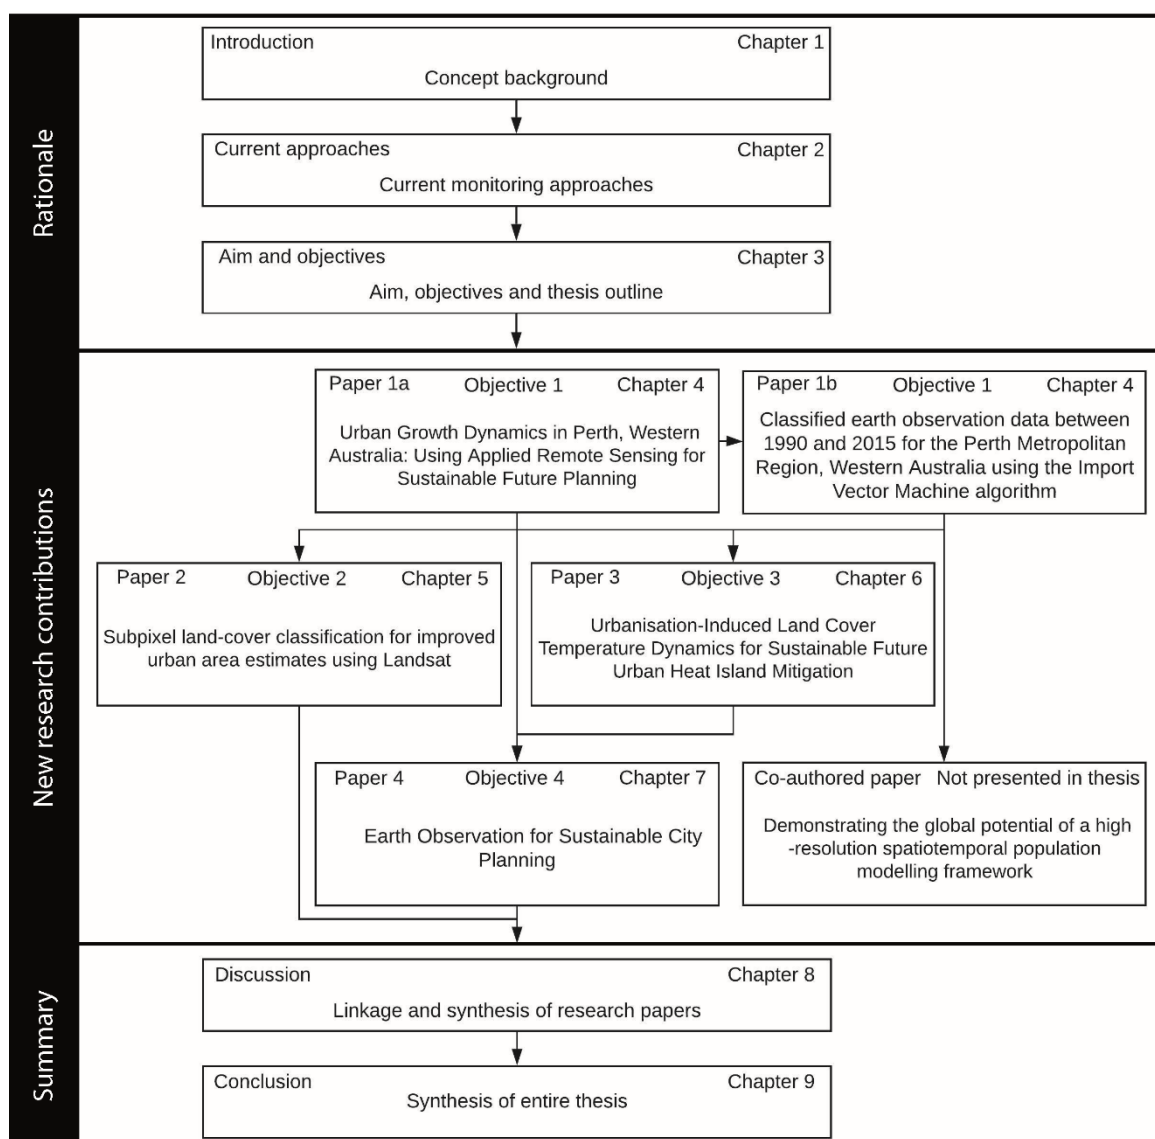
Rationale

Introduction Chapter 1
Concept background

Current approaches Chapter 2
Current monitoring approaches

Aim and objectives Chapter 3
Aim, objectives and thesis outline

New research contributions

Paper 1a Objective 1 Chapter 4
Urban Growth Dynamics in Perth, Western Australia: Using Applied Remote Sensing for Sustainable Future Planning

Paper 1b Objective 1 Chapter 4
Classified earth observation data between 1990 and 2015 for the Perth Metropolitan Region, Western Australia using the Import Vector Machine algorithm

Paper 2 Objective 2 Chapter 5
Subpixel land-cover classification for improved urban area estimates using Landsat

Paper 3 Objective 3 Chapter 6
Urbanisation-Induced Land Cover Temperature Dynamics for Sustainable Future Urban Heat Island Mitigation

Paper 4 Objective 4 Chapter 7
Earth Observation for Sustainable City Planning

Co-authored paper Not presented in thesis
Demonstrating the global potential of a high -resolution spatiotemporal population modelling framework

Summary

Discussion Chapter 8
Linkage and synthesis of research papers

Conclusion Chapter 9
Synthesis of entire thesis